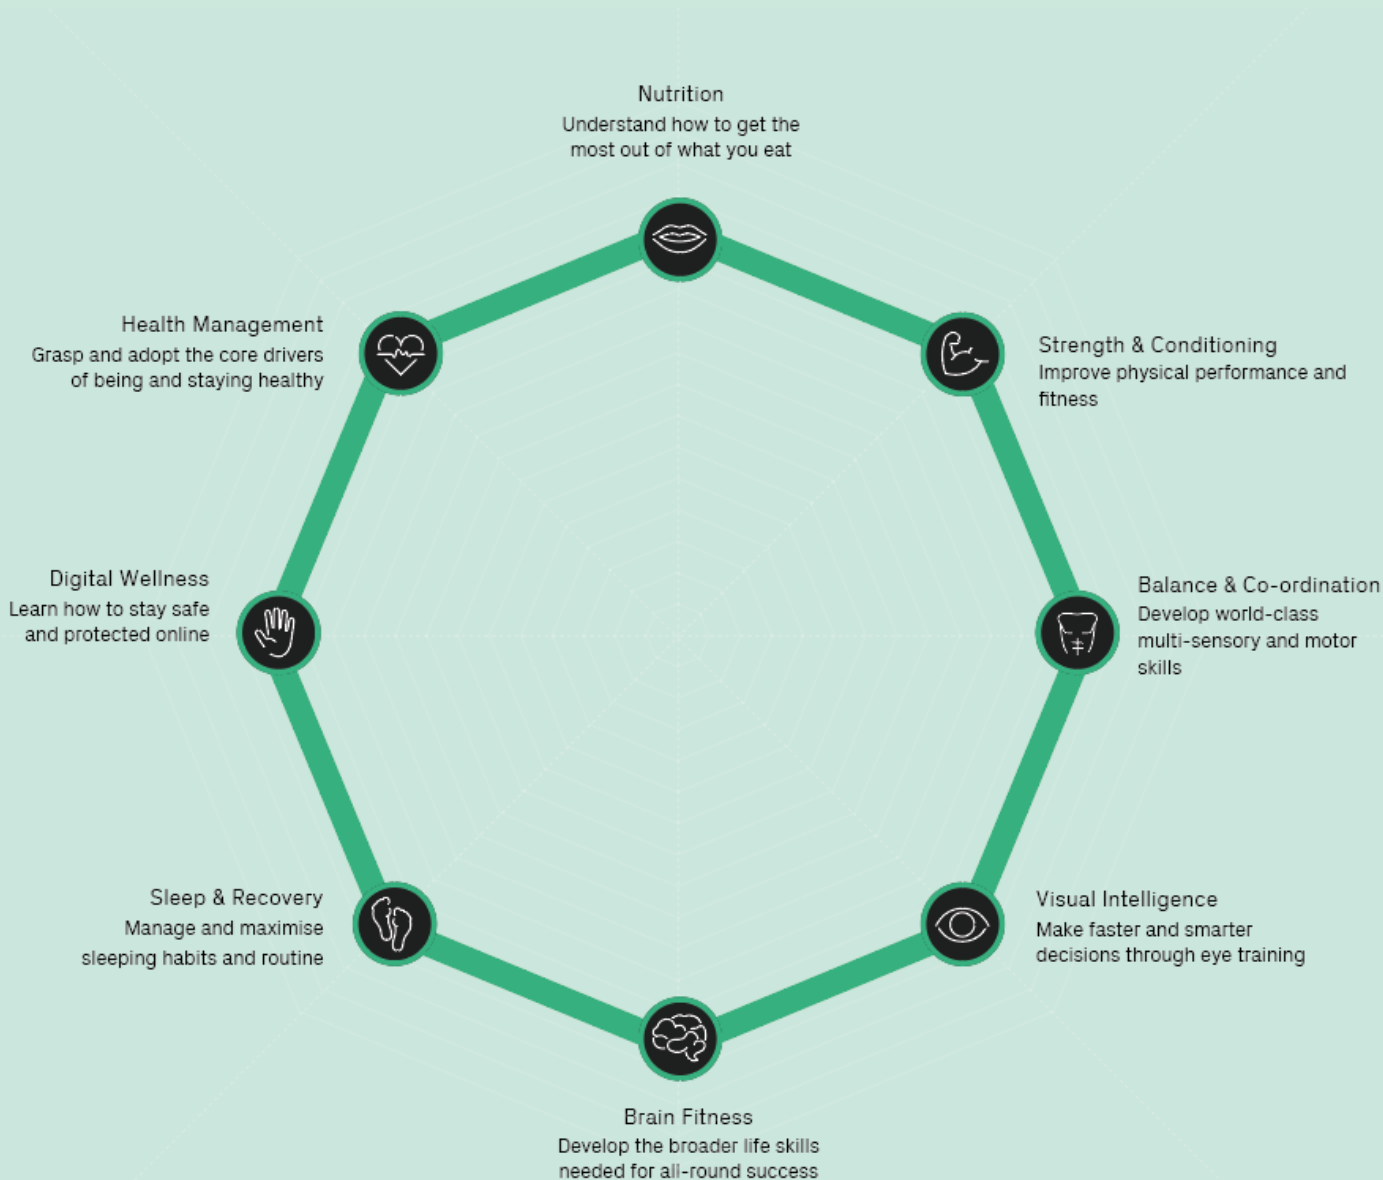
Nutrition
Understand how to get the most out of what you eat

Strength & Conditioning
Improve physical performance and fitness

Balance & Co-ordination
Develop world-class multi-sensory and motor skills

Visual Intelligence
Make faster and smarter decisions through eye training

Brain Fitness
Develop the broader life skills needed for all-round success

Sleep & Recovery
Manage and maximise sleeping habits and routine

Digital Wellness
Learn how to stay safe and protected online

Health Management
Grasp and adopt the core drivers of being and staying healthy